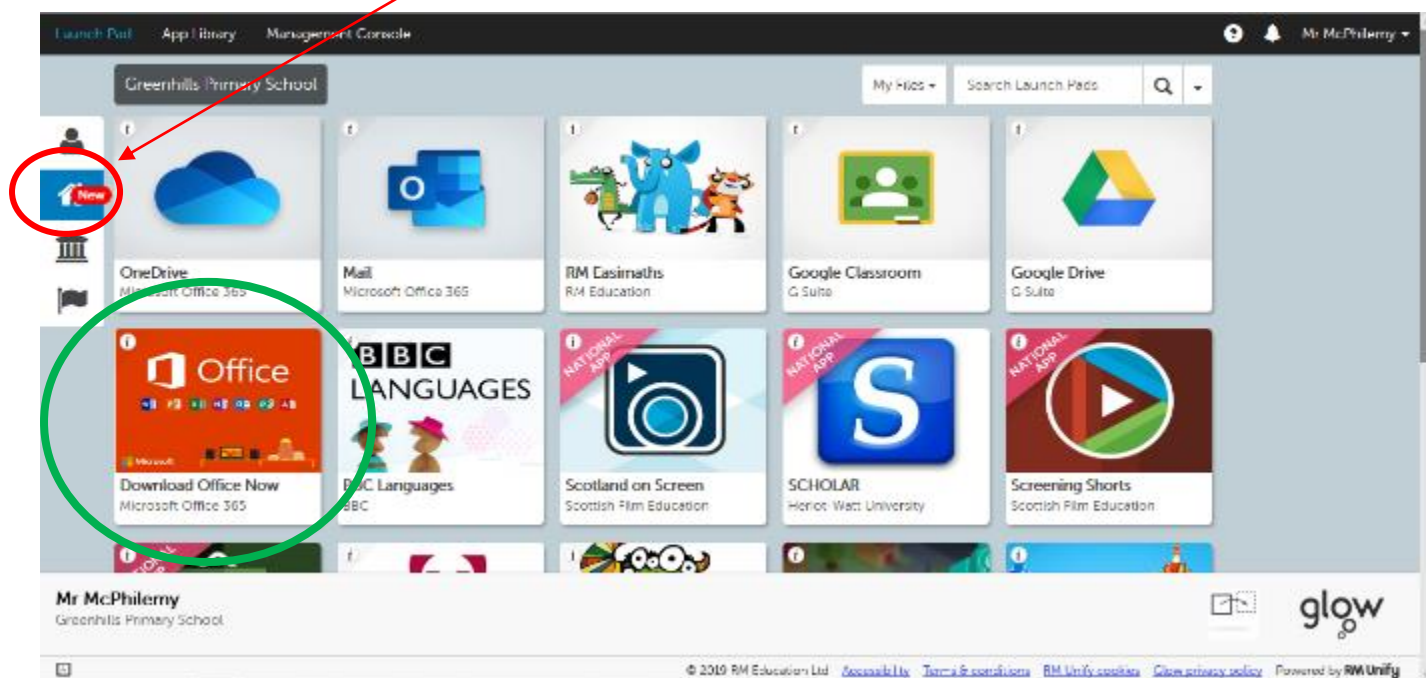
Launch Pad App Library Management Console

Mr McPhilemy

Greenhills Primary School

My Files

Search Launch Pads

New

OneDrive
Microsoft Office 365

Mail
Microsoft Office 365

RM Easimaths
RM Education

Google Classroom
G Suite

Google Drive
G Suite

Office

Download Office Now
Microsoft Office 365

BBC LANGUAGES

BBC Languages
BBC

NATIONAL APP

Scotland on Screen
Scottish Film Education

NATIONAL APP

SCHOLAR
Heriot-Watt University

NATIONAL APP

Screening Shorts
Scottish Film Education

Mr McPhilemy
Greenhills Primary School

glow

© 2019 RM Education Ltd Accessibility Terms & conditions RM Unify cookies Glow privacy policy Powered by RM Unify